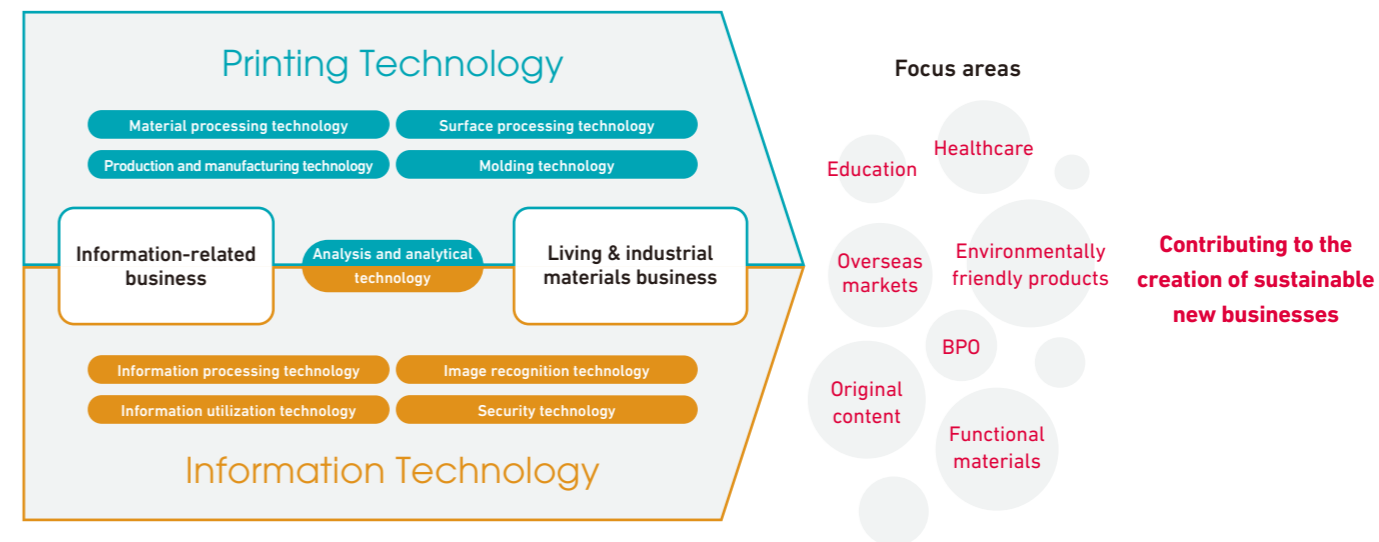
Printing Technology

Material processing technology
Surface processing technology
Production and manufacturing technology
Molding technology

Information-related business

Analysis and analytical technology

Living & industrial materials business

Information processing technology
Image recognition technology
Information utilization technology
Security technology

Information Technology

Focus areas

Education
Healthcare
Overseas markets
Environmentally friendly products
BPO
Original content
Functional materials

Contributing to the creation of sustainable new businesses